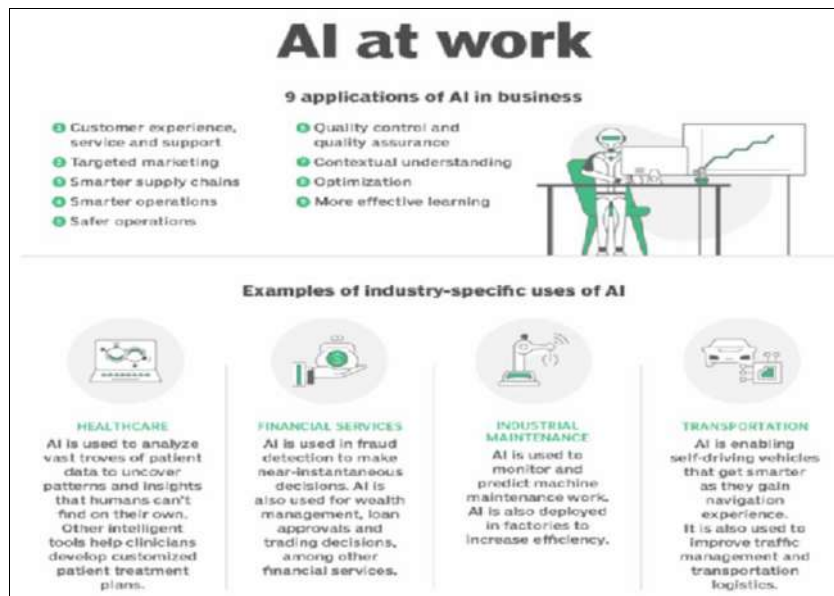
AI at work

9 applications of AI in business

1 Customer experience, service and support
2 Targeted marketing
3 Smarter supply chains
4 Smarter operations
5 Safer operations
6 Quality control and quality assurance
7 Contextual understanding
8 Optimization
9 More effective learning

Examples of industry-specific uses of AI

HEALTHCARE
AI is used to analyze vast troves of patient data to uncover patterns and insights that humans can't find on their own. Other intelligent tools help clinicians develop customized patient treatment plans.

FINANCIAL SERVICES
AI is used in fraud detection to make near-instantaneous decisions. AI is also used for wealth management, loan approvals and trading decisions, among other financial services.

INDUSTRIAL MAINTENANCE
AI is used to monitor and predict machine maintenance work. AI is also deployed in factories to increase efficiency.

TRANSPORTATION
AI is enabling self-driving vehicles that get smarter as they gain navigation experience. It is also used to improve traffic management and transportation logistics.